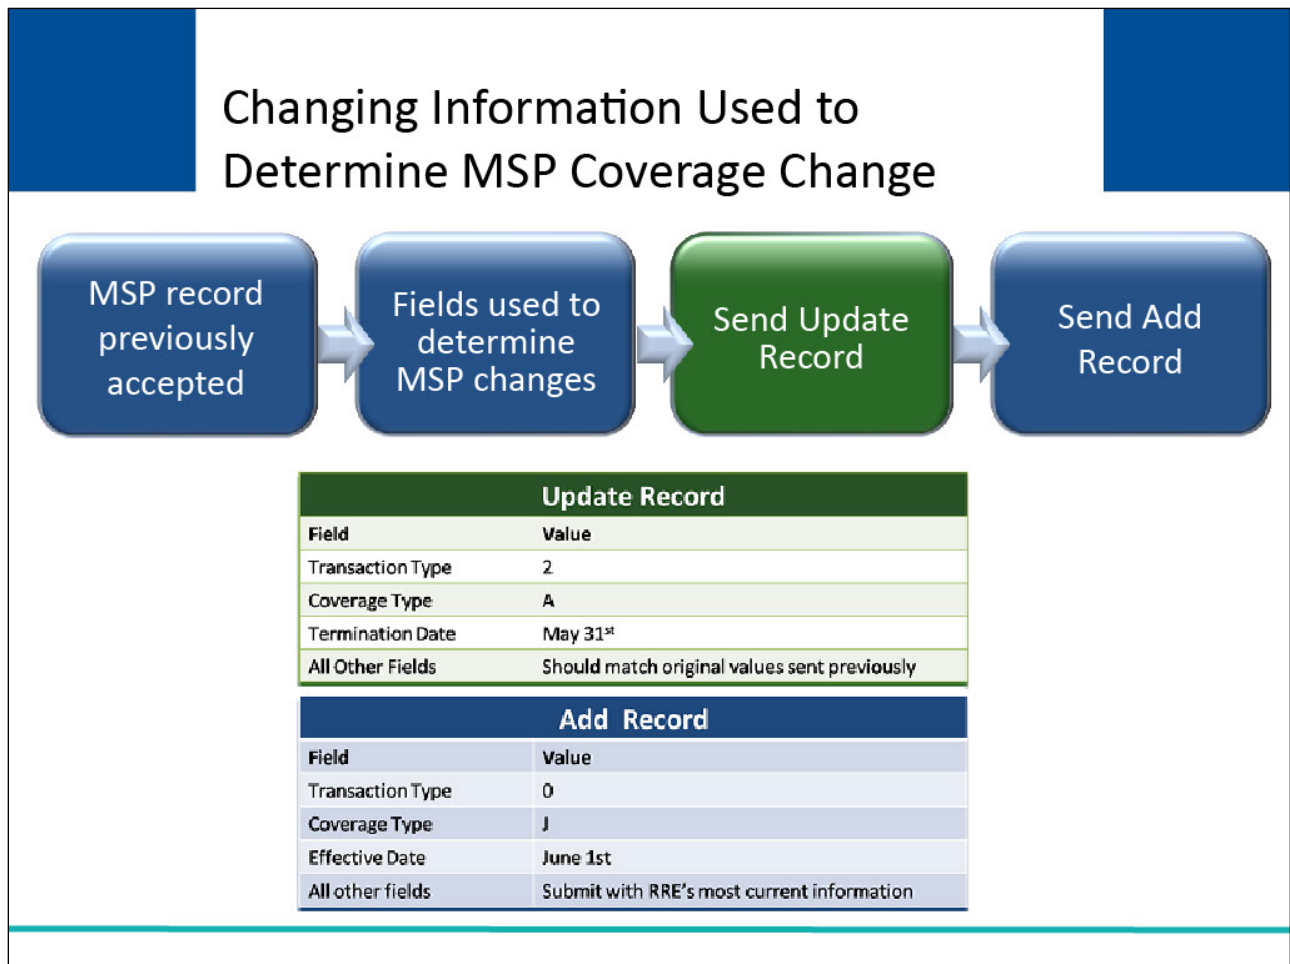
Changing Information Used to Determine MSP Coverage Change

MSP record previously accepted

Fields used to determine MSP changes

Send Update Record

Send Add Record

| Update Record | |
|---|---|
| Field | Value |
| Transaction Type | 2 |
| Coverage Type | A |
| Termination Date | May 31$^{st}$ |
| All Other Fields | Should match original values sent previously |

| Add Record | |
|---|---|
| Field | Value |
| Transaction Type | 0 |
| Coverage Type | J |
| Effective Date | June 1st |
| All other fields | Submit with RRE's most current information |